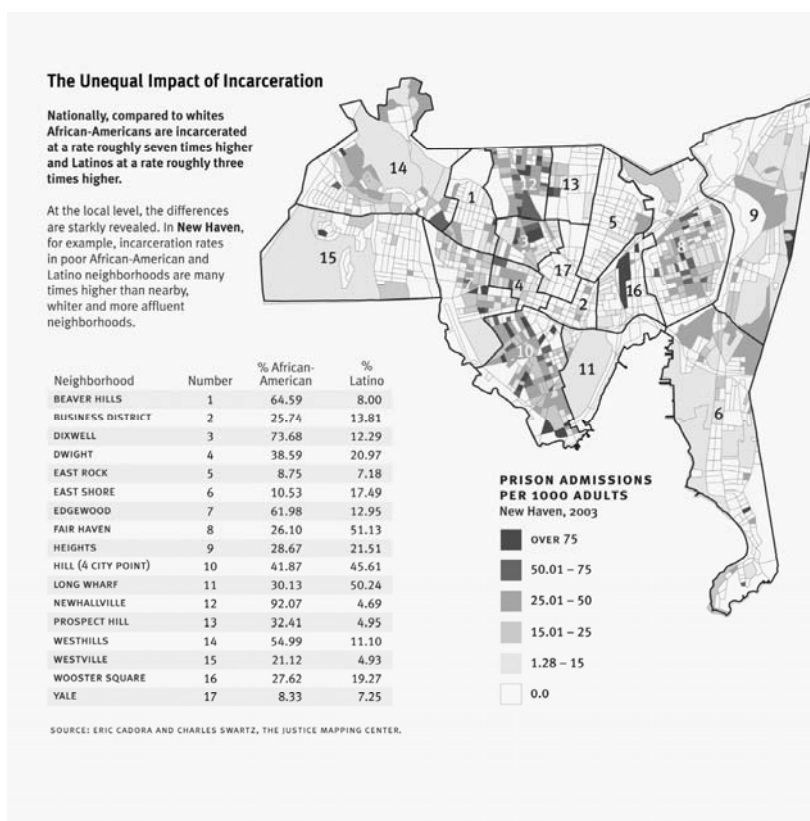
The Unequal Impact of Incarceration

Nationally, compared to whites African-Americans are incarcerated at a rate roughly seven times higher and Latinos at a rate roughly three times higher.

At the local level, the differences are starkly revealed. In New Haven, for example, incarceration rates in poor African-American and Latino neighborhoods are many times higher than nearby, whiter and more affluent neighborhoods.

| Neighborhood | Number | % African-American | % Latino |
|---|---|---|---|
| BEAVER HILLS | 1 | 64.59 | 8.00 |
| BUSINESS DISTRICT | 2 | 25.74 | 13.81 |
| DIXWELL | 3 | 73.68 | 12.29 |
| DWIGHT | 4 | 38.59 | 20.97 |
| EAST ROCK | 5 | 8.75 | 7.18 |
| EAST SHORE | 6 | 10.53 | 17.49 |
| EDGEWOOD | 7 | 61.98 | 12.95 |
| FAIR HAVEN | 8 | 26.10 | 51.13 |
| HEIGHTS | 9 | 28.67 | 21.51 |
| HILL (4 CITY POINT) | 10 | 41.87 | 45.61 |
| LONG WHARF | 11 | 30.13 | 50.24 |
| NEWHALLVILLE | 12 | 92.07 | 4.69 |
| PROSPECT HILL | 13 | 32.41 | 4.95 |
| WESTHILLS | 14 | 54.99 | 11.10 |
| WESTVILLE | 15 | 21.12 | 4.93 |
| WOOSTER SQUARE | 16 | 27.62 | 19.27 |
| YALE | 17 | 8.33 | 7.25 |

SOURCE: ERIC CADORA AND CHARLES SWARTZ, THE JUSTICE MAPPING CENTER.

14 1 12 13 5 9 3 17 15 8 4 2 16 10 11 6

PRISON ADMISSIONS PER 1000 ADULTS
New Haven, 2003

OVER 75
50.01 – 75
25.01 – 50
15.01 – 25
1.28 – 15
0.0